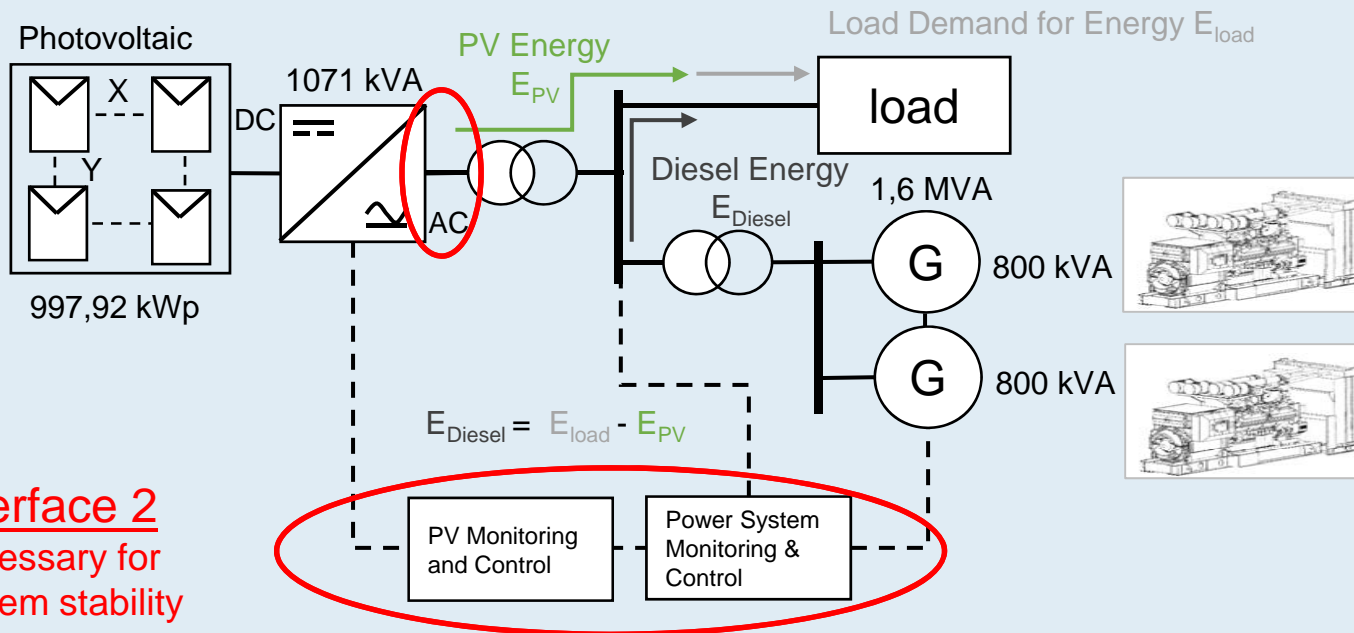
Photovoltaic

X

Y

DC

997,92 kWp

1071 kVA

AC

PV Energy
$E_{PV}$

Load Demand for Energy $E_{load}$

load

Diesel Energy
$E_{Diesel}$

1,6 MVA

G

800 kVA

G

800 kVA

$E_{Diesel} = E_{load} - E_{PV}$

erface 2
essary for
em stability

PV Monitoring and Control

Power System Monitoring & Control